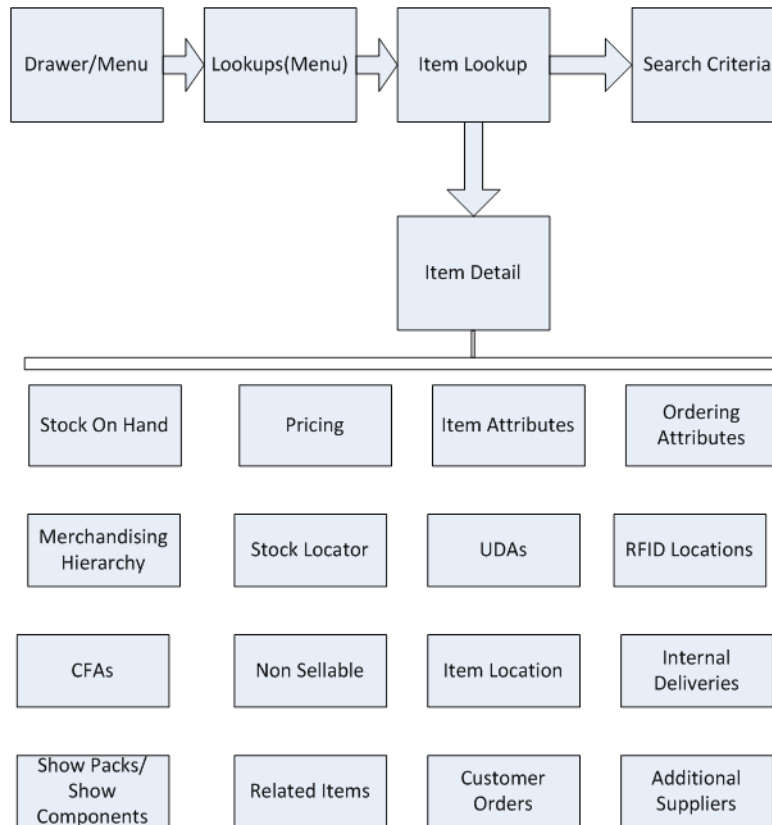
Drawer/Menu
Lookups(Menu)
Item Lookup
Search Criteria

Item Detail

Stock On Hand
Pricing
Item Attributes
Ordering Attributes

Merchandising Hierarchy
Stock Locator
UDAs
RFID Locations

CFAs
Non Sellable
Item Location
Internal Deliveries

Show Packs/ Show Components
Related Items
Customer Orders
Additional Suppliers